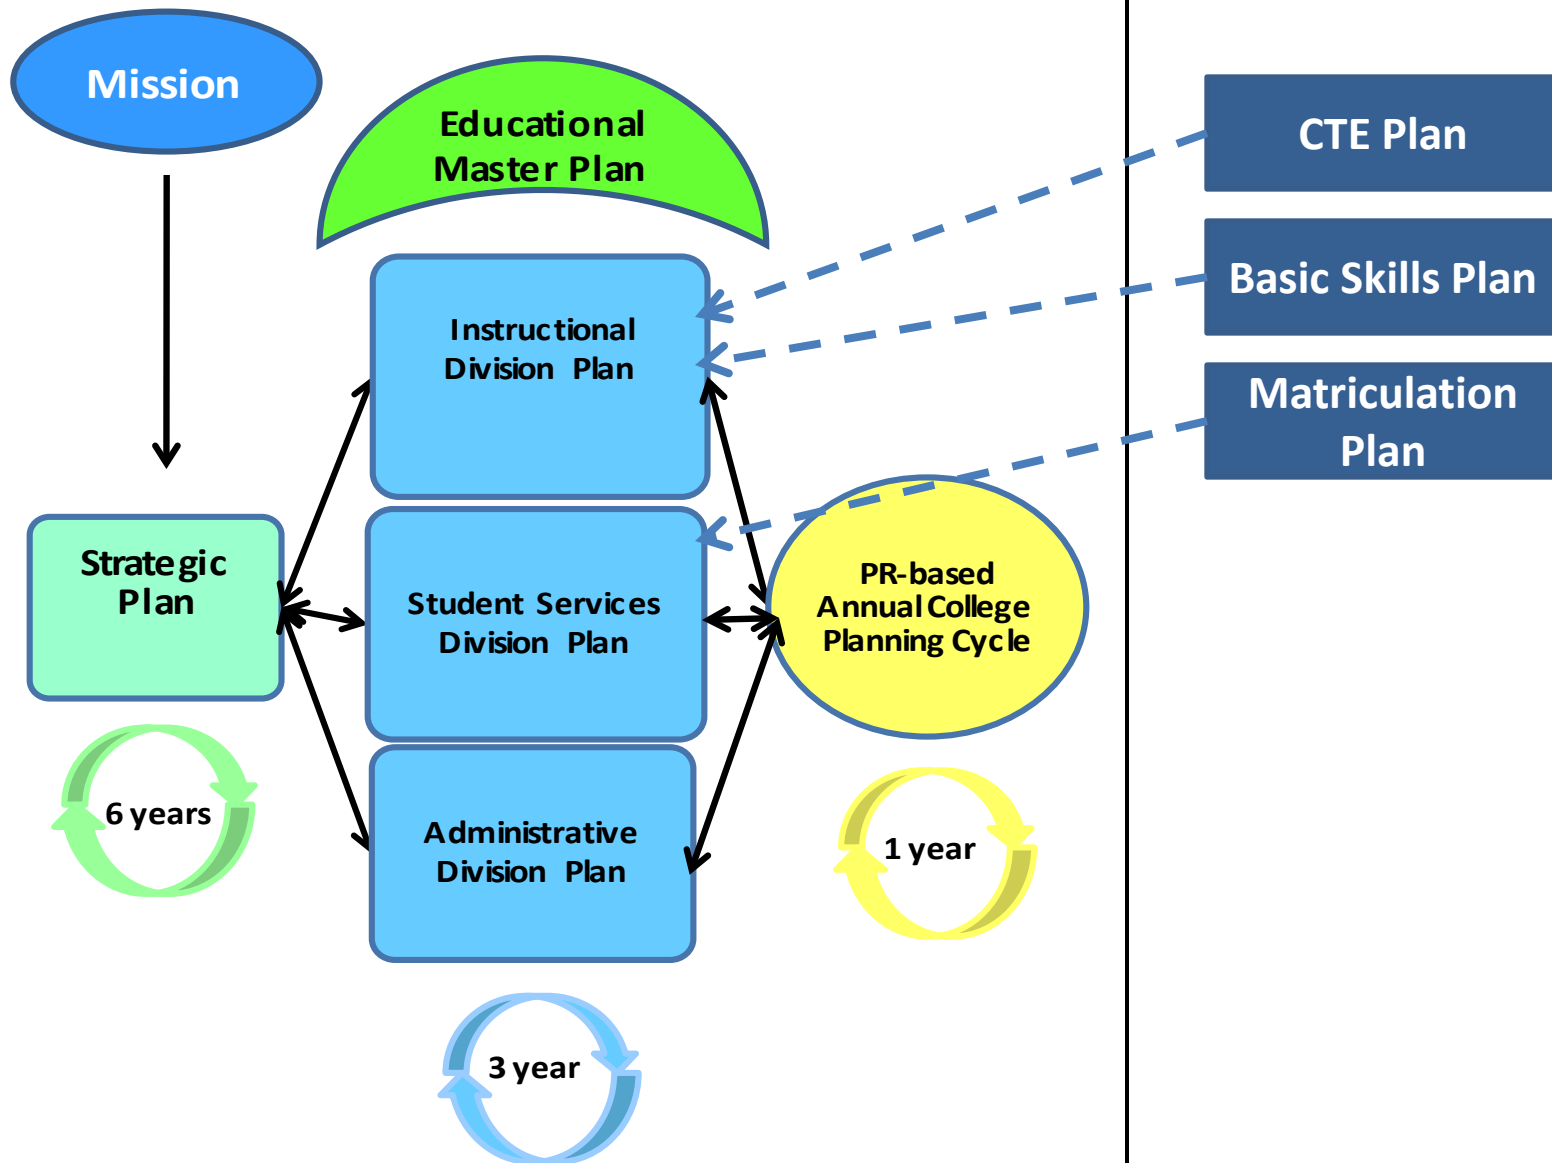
Mission

Educational Master Plan

CTE Plan

Basic Skills Plan

Matriculation Plan

Instructional Division Plan

Strategic Plan

Student Services Division Plan

PR-based Annual College Planning Cycle

6 years

Administrative Division Plan

1 year

3 year